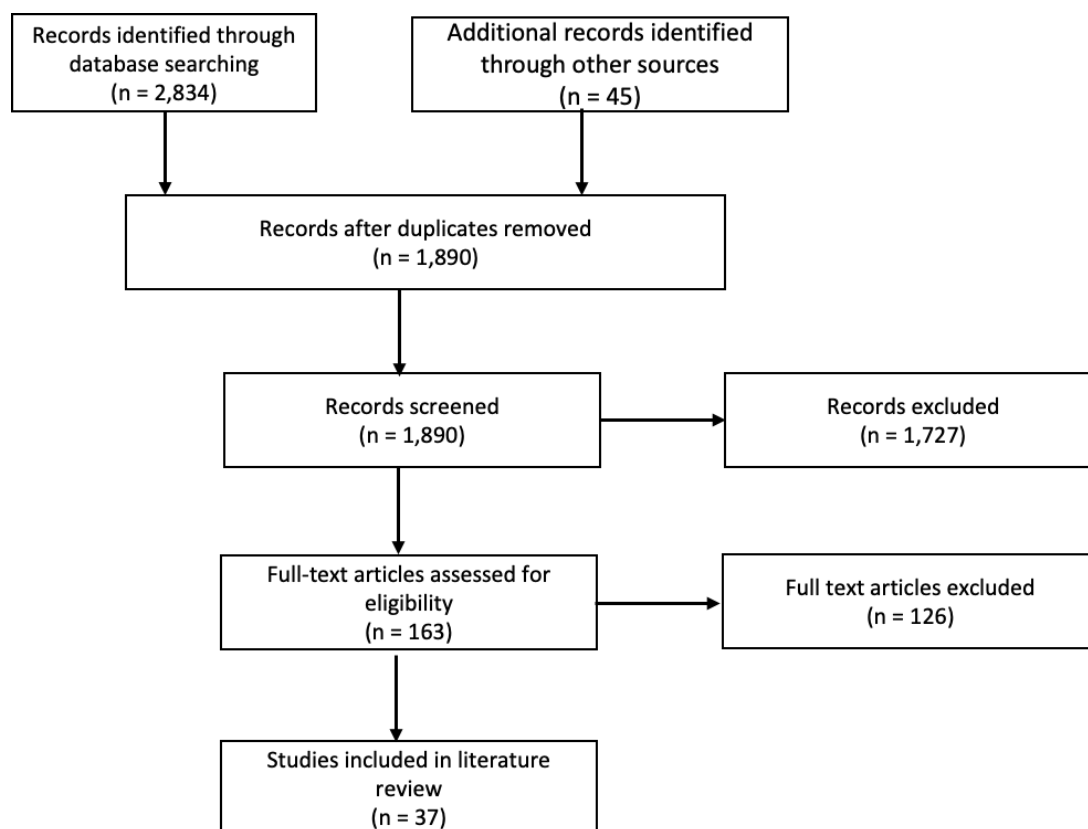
Records identified through database searching
(n = 2,834)

Additional records identified through other sources
(n = 45)

Records after duplicates removed
(n = 1,890)

Records screened
(n = 1,890)

Records excluded
(n = 1,727)

Full-text articles assessed for eligibility
(n = 163)

Full text articles excluded
(n = 126)

Studies included in literature review
(n = 37)